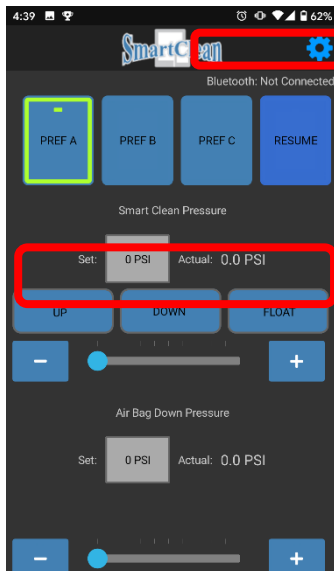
4:39 62%

SmartClean

Bluetooth: Not Connected

PREF A
PREF B
PREF C
RESUME

Smart Clean Pressure

Set: 0 PSI Actual: 0.0 PSI

UP
DOWN
FLOAT

−
+

Air Bag Down Pressure

Set: 0 PSI Actual: 0.0 PSI

−
+